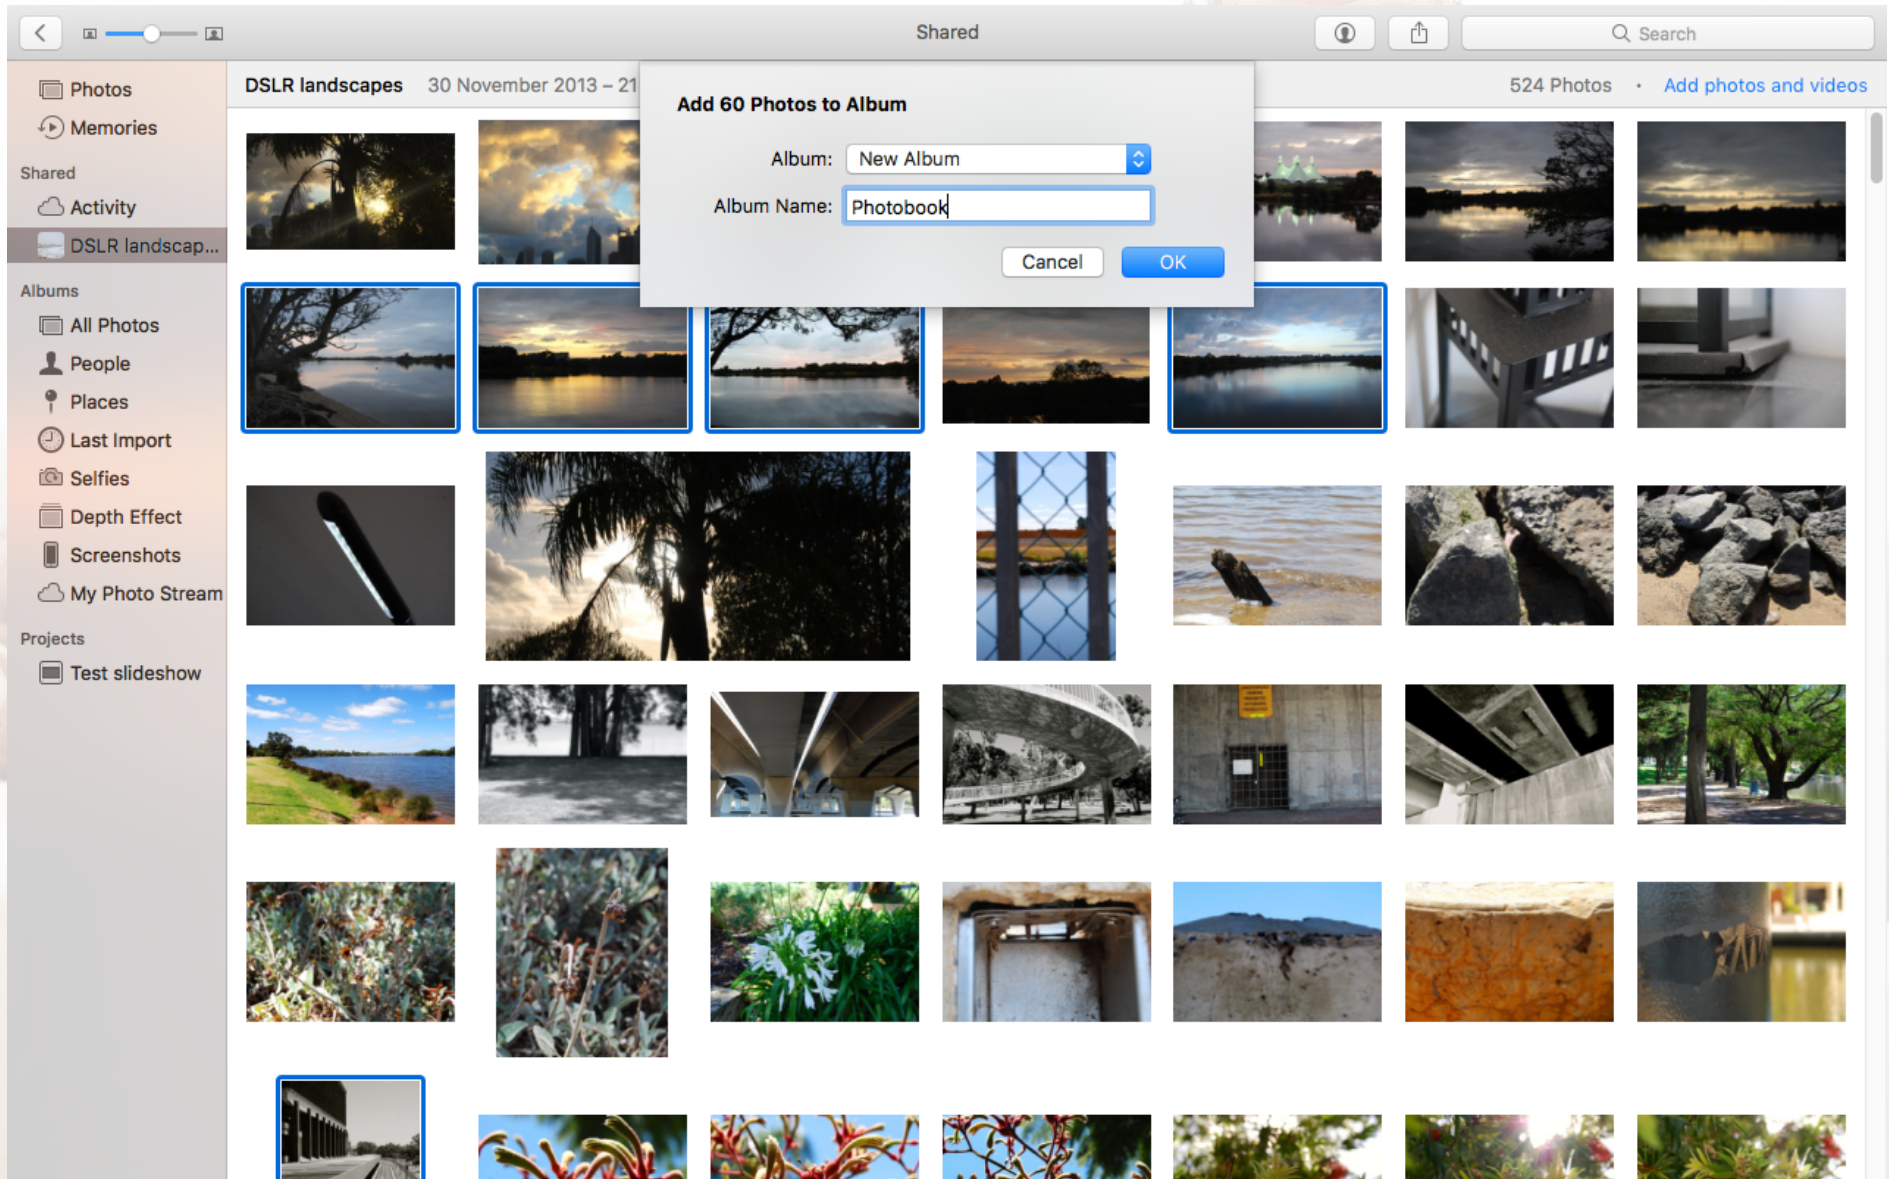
Shared

Search

Photos
Memories
Shared
Activity
DSLR landscap...
Albums
All Photos
People
Places
Last Import
Selfies
Depth Effect
Screenshots
My Photo Stream
Projects
Test slideshow

DSLR landscapes 30 November 2013 – 21

524 Photos • Add photos and videos

Add 60 Photos to Album

Album: New Album

Album Name: Photobook

Cancel OK